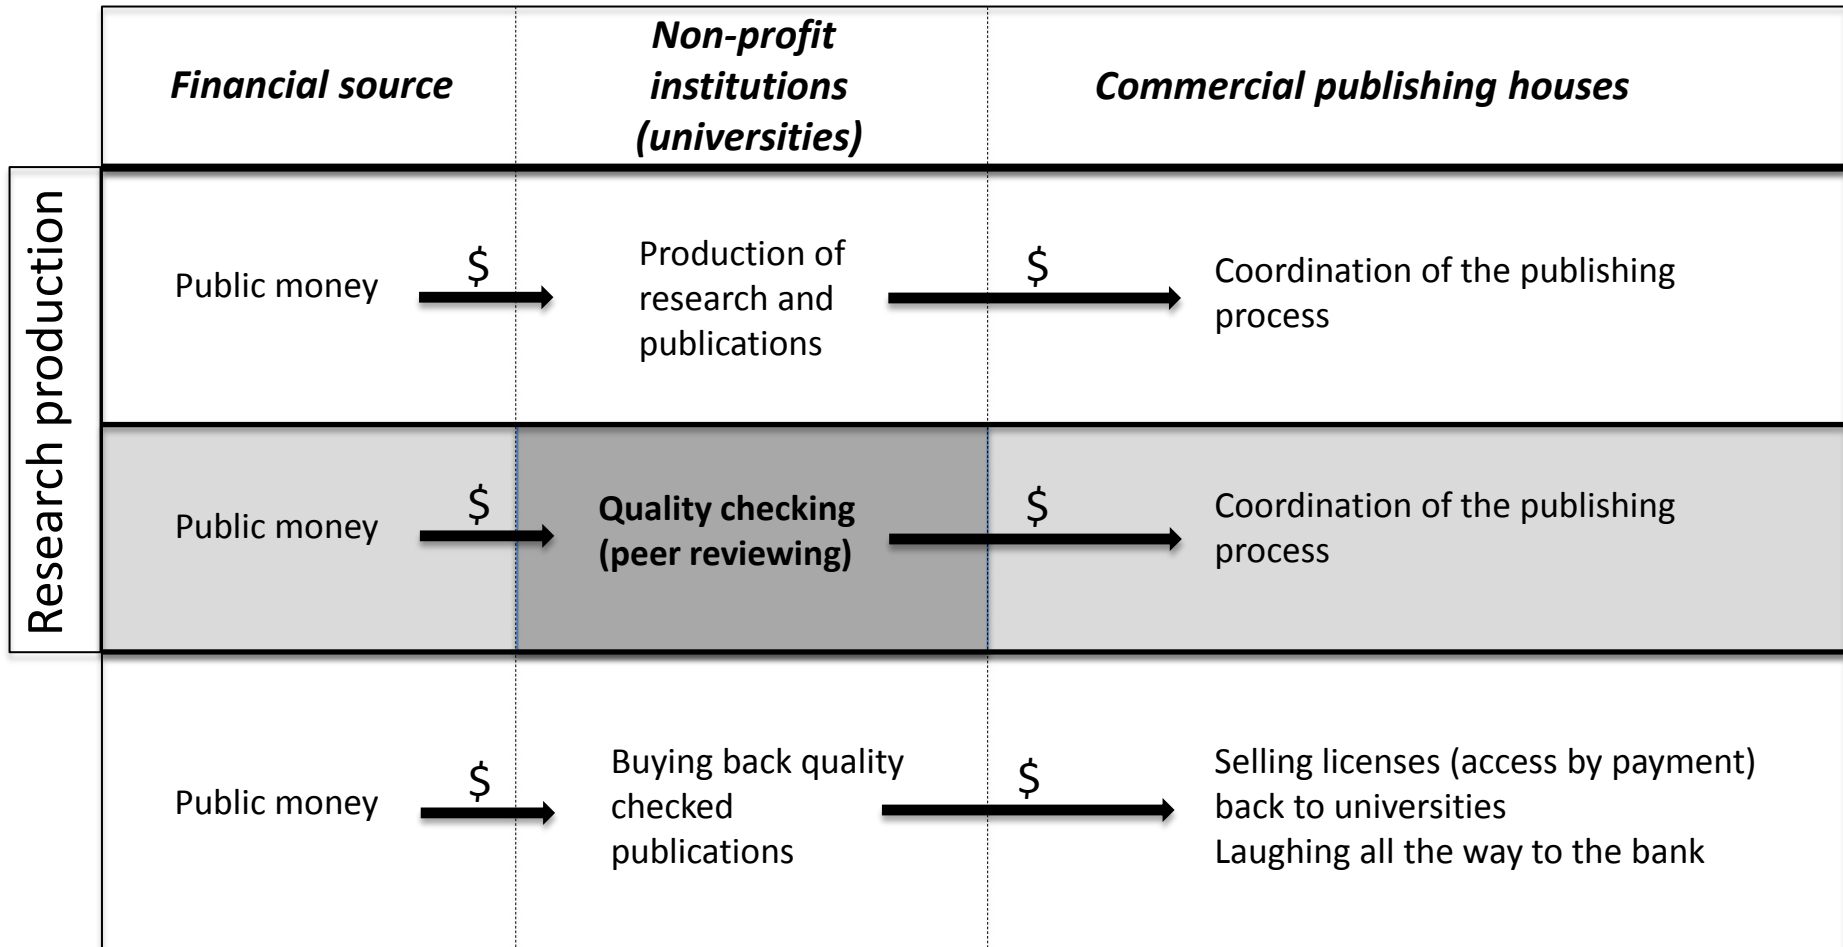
|  | Financial source | Non-profit institutions (universities) | Commercial publishing houses |
|---|---|---|---|
| Research production | Public money $ → | Production of research and publications $ → | Coordination of the publishing process |
| Research production | Public money $ → | **Quality checking (peer reviewing)** $ → | Coordination of the publishing process |
|  | Public money $ → | Buying back quality checked publications $ → | Selling licenses (access by payment) back to universities Laughing all the way to the bank |